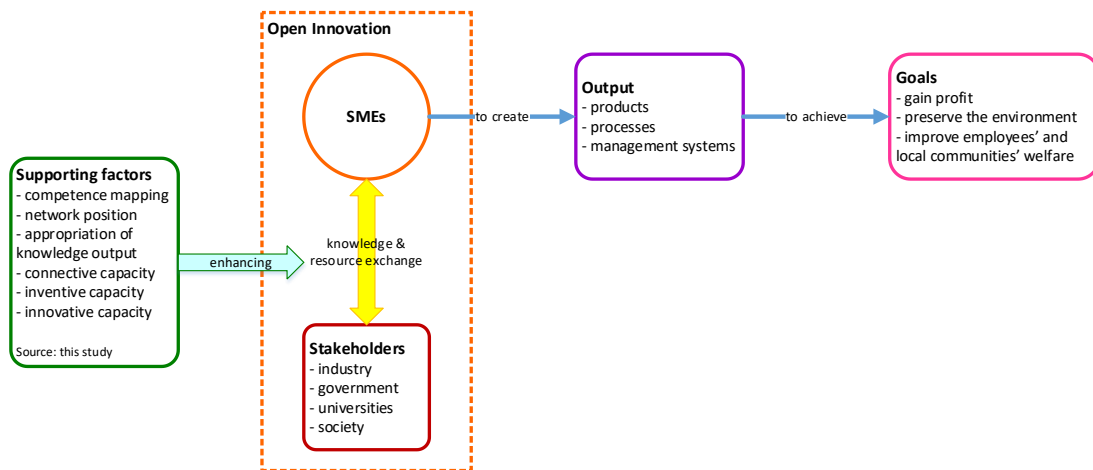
Open Innovation

SMEs

to create

Output
- products
- processes
- management systems

to achieve

Goals
- gain profit
- preserve the environment
- improve employees' and local communities' welfare

Supporting factors
- competence mapping
- network position
- appropriation of knowledge output
- connective capacity
- inventive capacity
- innovative capacity

Source: this study

enhancing

knowledge & resource exchange

Stakeholders
- industry
- government
- universities
- society